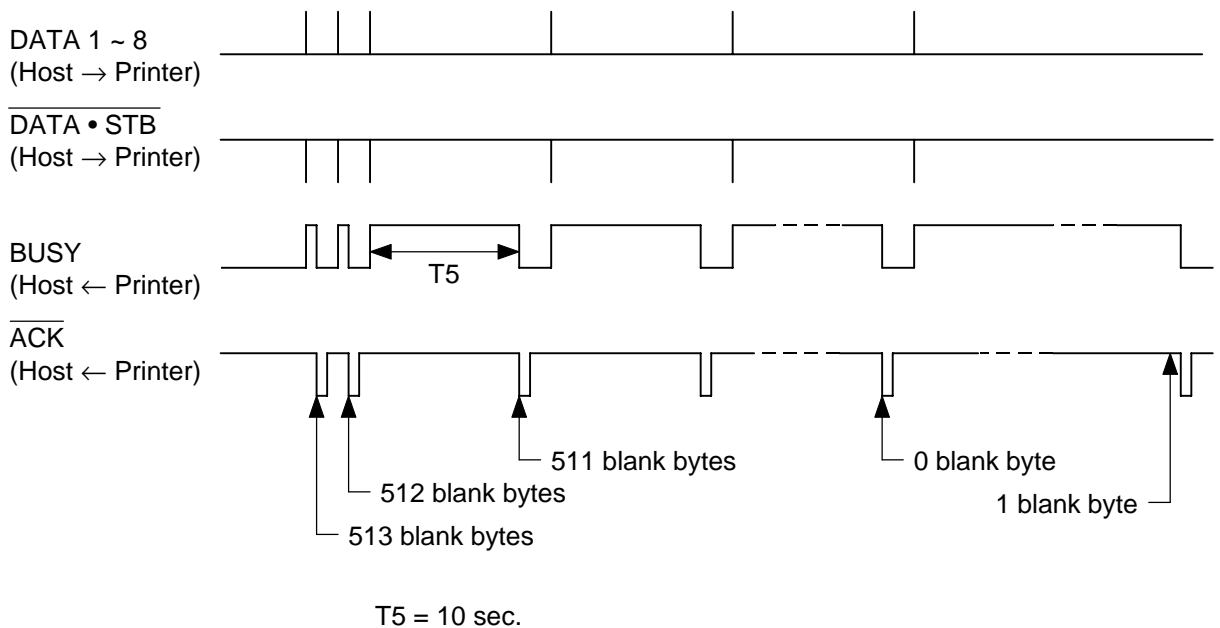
DATA 1 ~ 8
(Host $\rightarrow$ Printer)

$\overline{\text{DATA • STB}}$
(Host $\rightarrow$ Printer)

BUSY
(Host $\leftarrow$ Printer)

T5

$\overline{\text{ACK}}$
(Host $\leftarrow$ Printer)

511 blank bytes

0 blank byte

512 blank bytes

1 blank byte

513 blank bytes

T5 = 10 sec.